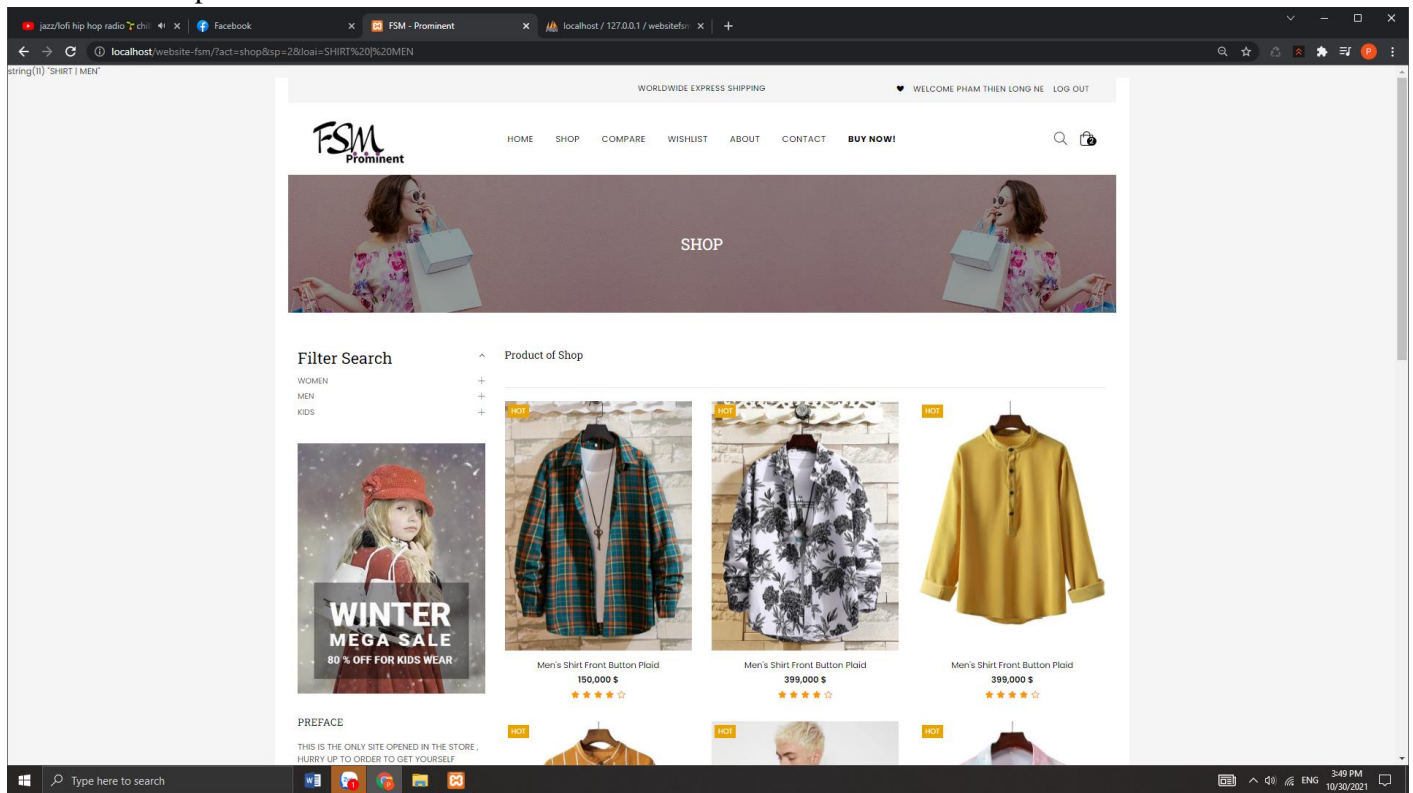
jazz/lofi hip hop radio chil ×
Facebook ×
FSM - Prominent ×
localhost / 127.0.0.1 / websitefsm ×
+

localhost/website-fsm/?act=shop&sp=2&loai=SHIRT%20|%20MEN

string(11) "SHIRT | MEN"

WORLDWIDE EXPRESS SHIPPING
WELCOME PHAM THIEN LONG NE LOG OUT

FSM Prominent

HOME SHOP COMPARE WISHLIST ABOUT CONTACT BUY NOW!

0

SHOP

Filter Search
WOMEN
MEN
KIDS

WINTER
MEGA SALE
80 % OFF FOR KIDS WEAR

PREFACE
THIS IS THE ONLY SITE OPENED IN THE STORE , HURRY UP TO ORDER TO GET YOURSELF

Product of Shop

HOT
Men's Shirt Front Button Plaid
150,000 $

HOT
Men's Shirt Front Button Plaid
399,000 $

HOT
Men's Shirt Front Button Plaid
399,000 $

HOT
HOT
HOT

Type here to search
ENG 3:49 PM 10/30/2021